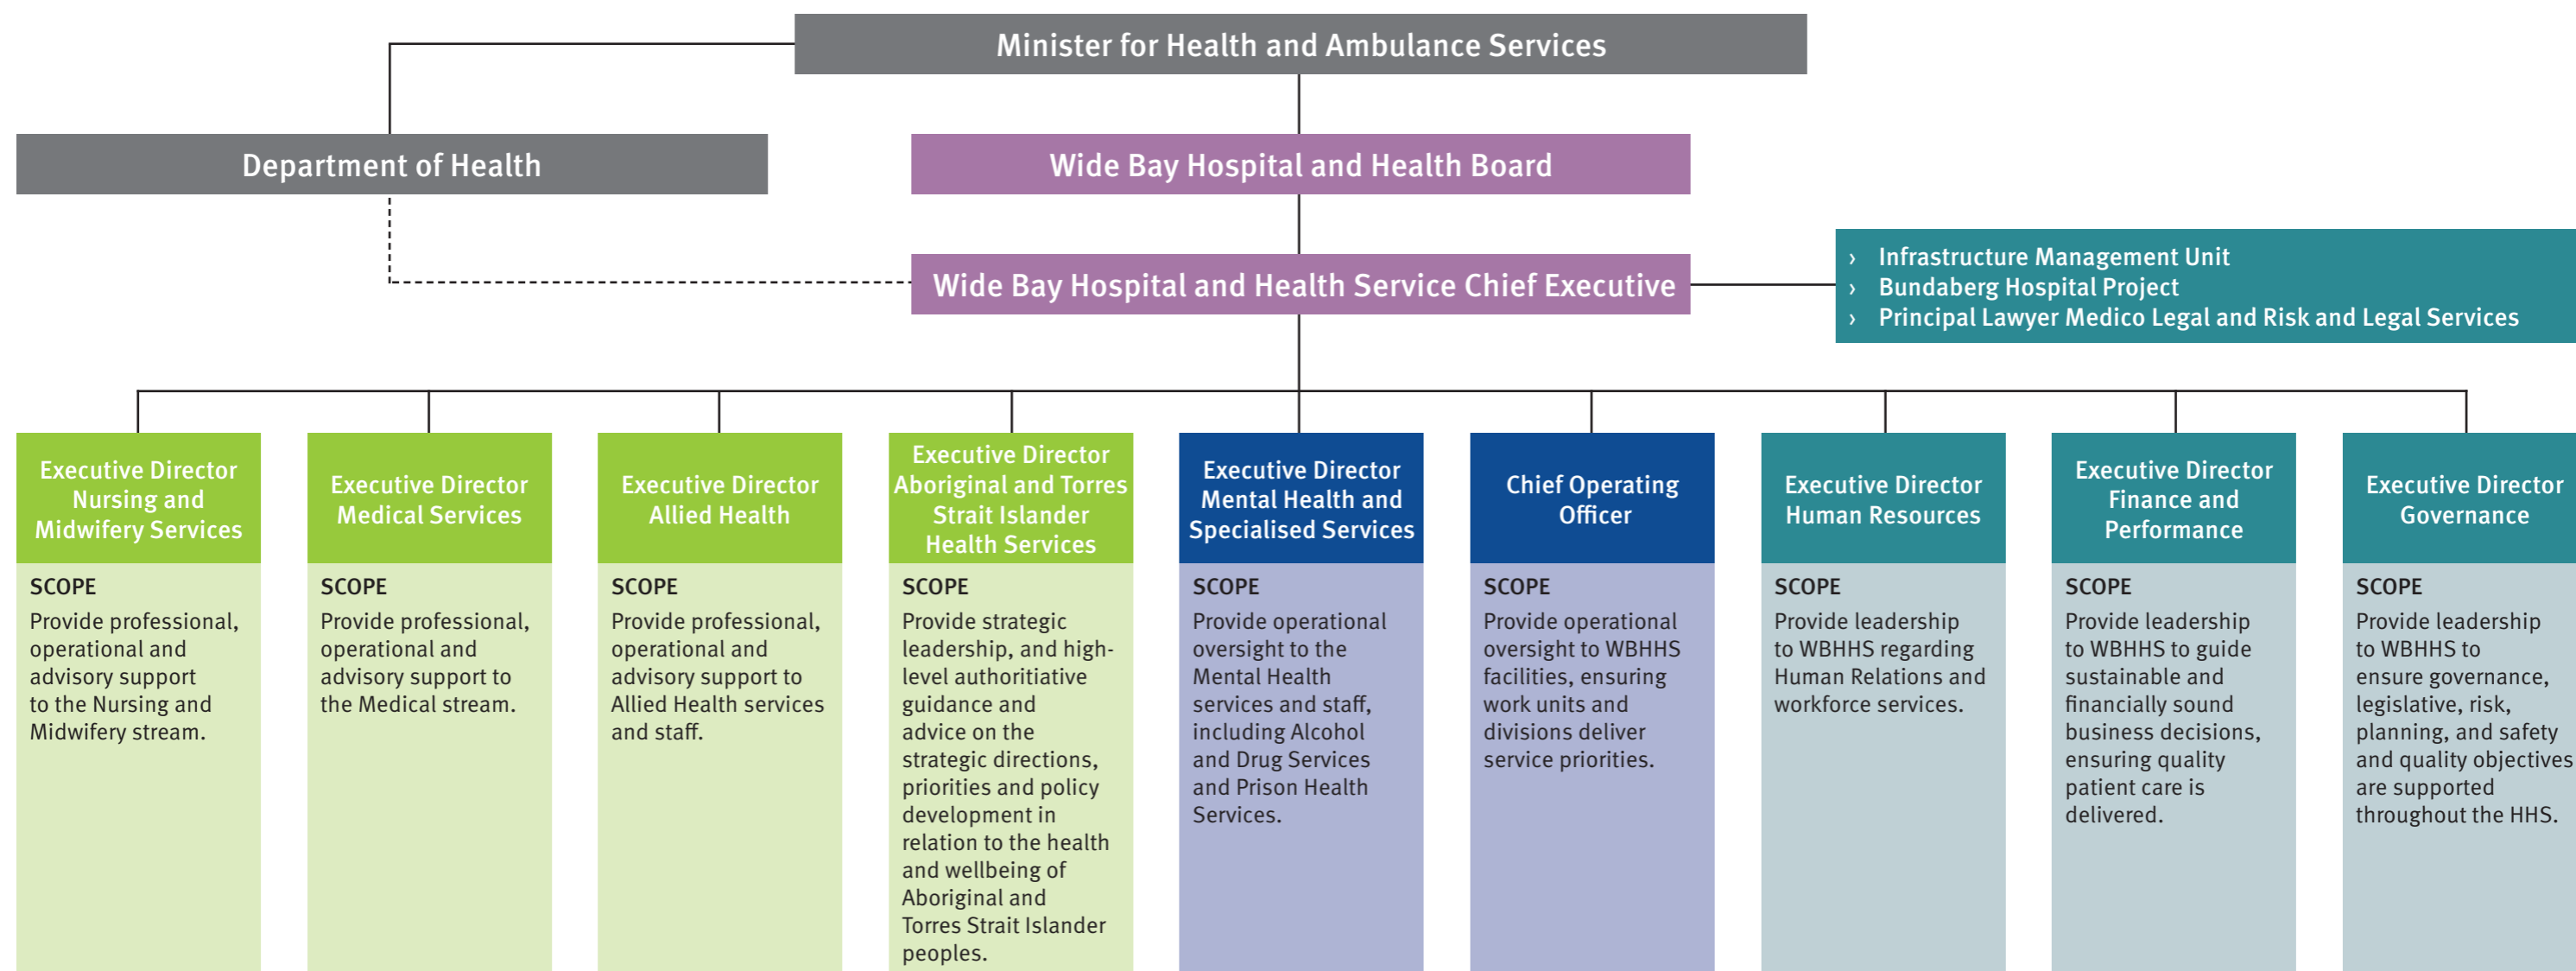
Minister for Health and Ambulance Services

Department of Health

Wide Bay Hospital and Health Board

Wide Bay Hospital and Health Service Chief Executive

› Infrastructure Management Unit
› Bundaberg Hospital Project
› Principal Lawyer Medico Legal and Risk and Legal Services

Executive Director Nursing and Midwifery Services

SCOPE
Provide professional, operational and advisory support to the Nursing and Midwifery stream.

Executive Director Medical Services

SCOPE
Provide professional, operational and advisory support to the Medical stream.

Executive Director Allied Health

SCOPE
Provide professional, operational and advisory support to Allied Health services and staff.

Executive Director Aboriginal and Torres Strait Islander Health Services

SCOPE
Provide strategic leadership, and high-level authoritiative guidance and advice on the strategic directions, priorities and policy development in relation to the health and wellbeing of Aboriginal and Torres Strait Islander peoples.

Executive Director Mental Health and Specialised Services

SCOPE
Provide operational oversight to the Mental Health services and staff, including Alcohol and Drug Services and Prison Health Services.

Chief Operating Officer

SCOPE
Provide operational oversight to WBHHS facilities, ensuring work units and divisions deliver service priorities.

Executive Director Human Resources

SCOPE
Provide leadership to WBHHS regarding Human Relations and workforce services.

Executive Director Finance and Performance

SCOPE
Provide leadership to WBHHS to guide sustainable and financially sound business decisions, ensuring quality patient care is delivered.

Executive Director Governance

SCOPE
Provide leadership to WBHHS to ensure governance, legislative, risk, planning, and safety and quality objectives are supported throughout the HHS.